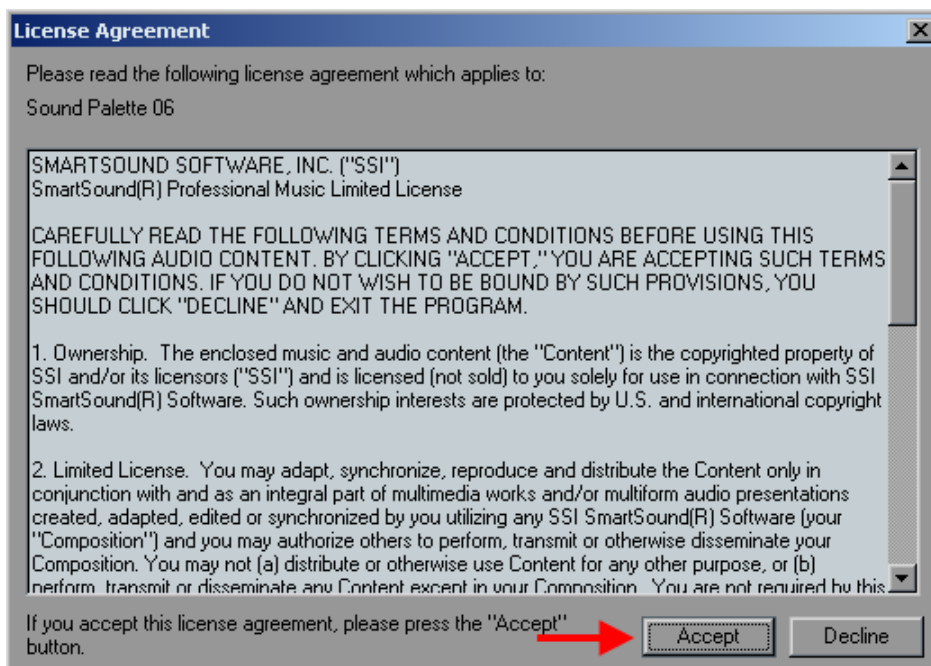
License Agreement

Please read the following license agreement which applies to:

Sound Palette 06

SMARTSOUND SOFTWARE, INC. ("SSI")
SmartSound(R) Professional Music Limited License

CAREFULLY READ THE FOLLOWING TERMS AND CONDITIONS BEFORE USING THIS FOLLOWING AUDIO CONTENT. BY CLICKING "ACCEPT," YOU ARE ACCEPTING SUCH TERMS AND CONDITIONS. IF YOU DO NOT WISH TO BE BOUND BY SUCH PROVISIONS, YOU SHOULD CLICK "DECLINE" AND EXIT THE PROGRAM.

1. Ownership. The enclosed music and audio content (the "Content") is the copyrighted property of SSI and/or its licensors ("SSI") and is licensed (not sold) to you solely for use in connection with SSI SmartSound(R) Software. Such ownership interests are protected by U.S. and international copyright laws.

2. Limited License. You may adapt, synchronize, reproduce and distribute the Content only in conjunction with and as an integral part of multimedia works and/or multiform audio presentations created, adapted, edited or synchronized by you utilizing any SSI SmartSound(R) Software (your "Composition") and you may authorize others to perform, transmit or otherwise disseminate your Composition. You may not (a) distribute or otherwise use Content for any other purpose, or (b) perform, transmit or disseminate any Content except in your Composition. You are not required by this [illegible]

If you accept this license agreement, please press the "Accept" button.

Accept

Decline